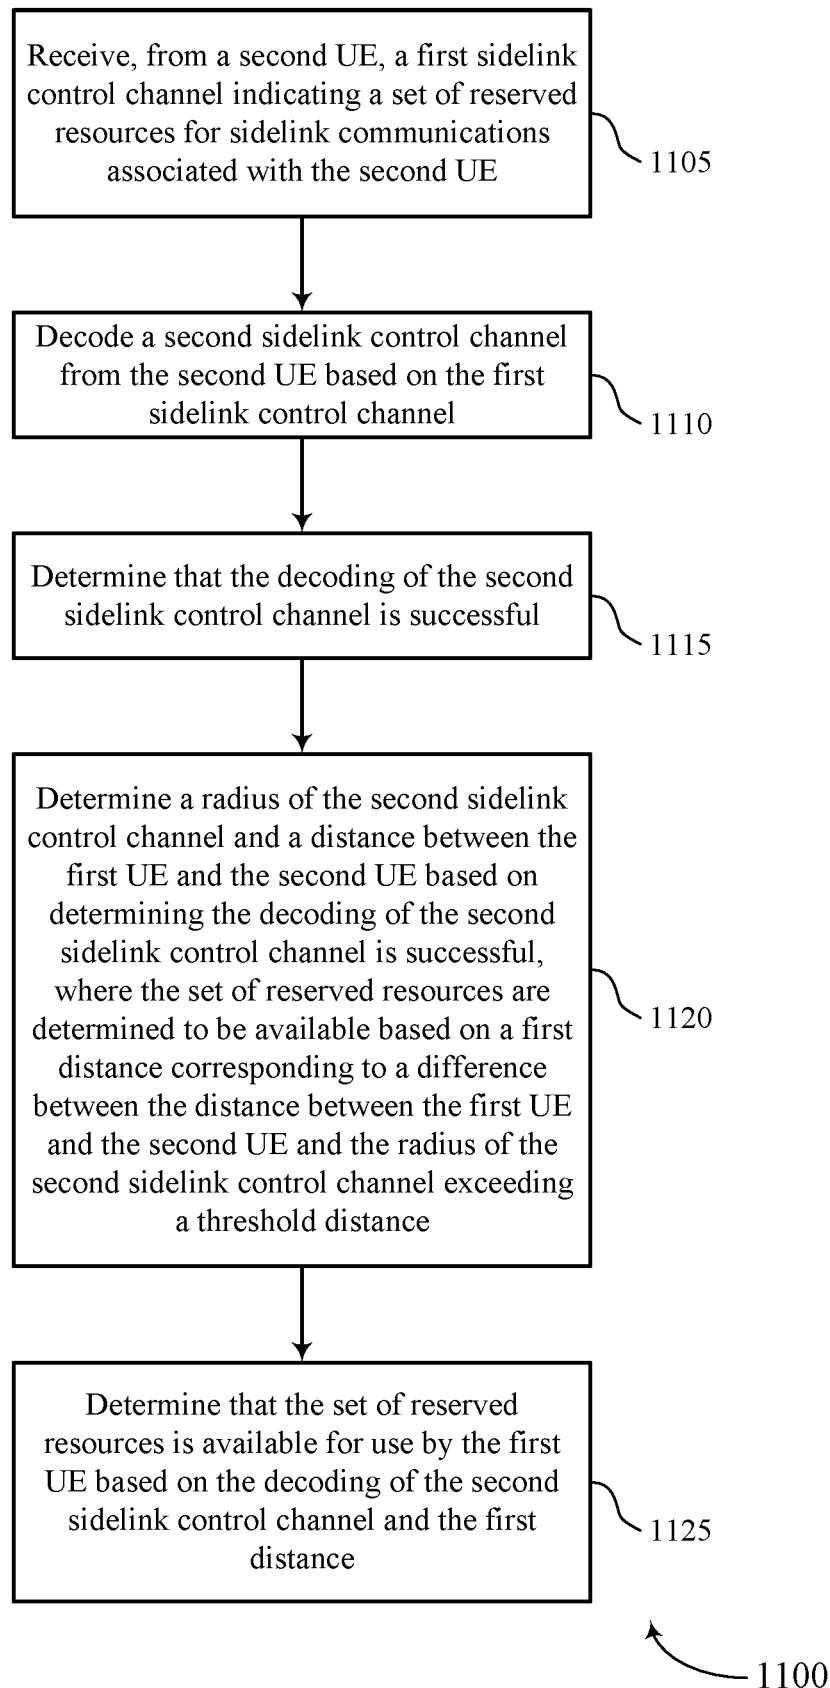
Receive, from a second UE, a first sidelink control channel indicating a set of reserved resources for sidelink communications associated with the second UE

1105

Decode a second sidelink control channel from the second UE based on the first sidelink control channel

1110

Determine that the decoding of the second sidelink control channel is successful

1115

Determine a radius of the second sidelink control channel and a distance between the first UE and the second UE based on determining the decoding of the second sidelink control channel is successful, where the set of reserved resources are determined to be available based on a first distance corresponding to a difference between the distance between the first UE and the second UE and the radius of the second sidelink control channel exceeding a threshold distance

1120

Determine that the set of reserved resources is available for use by the first UE based on the decoding of the second sidelink control channel and the first distance

1125

1100